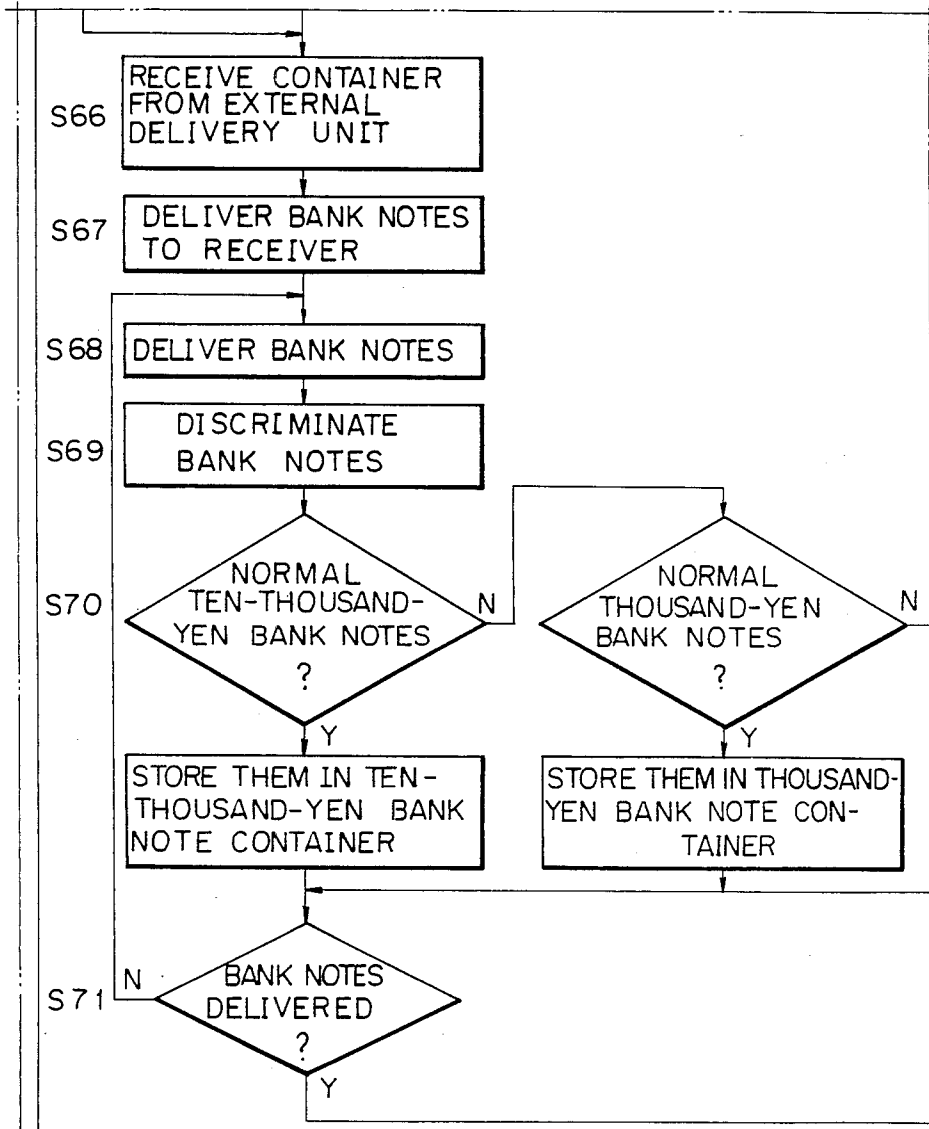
S66 RECEIVE CONTAINER FROM EXTERNAL DELIVERY UNIT

S67 DELIVER BANK NOTES TO RECEIVER

S68 DELIVER BANK NOTES

S69 DISCRIMINATE BANK NOTES

S70 NORMAL TEN-THOUSAND-YEN BANK NOTES ?

N

Y

STORE THEM IN TEN-THOUSAND-YEN BANK NOTE CONTAINER

NORMAL THOUSAND-YEN BANK NOTES ?

N

Y

STORE THEM IN THOUSAND-YEN BANK NOTE CONTAINER

S71 BANK NOTES DELIVERED ?

N

Y